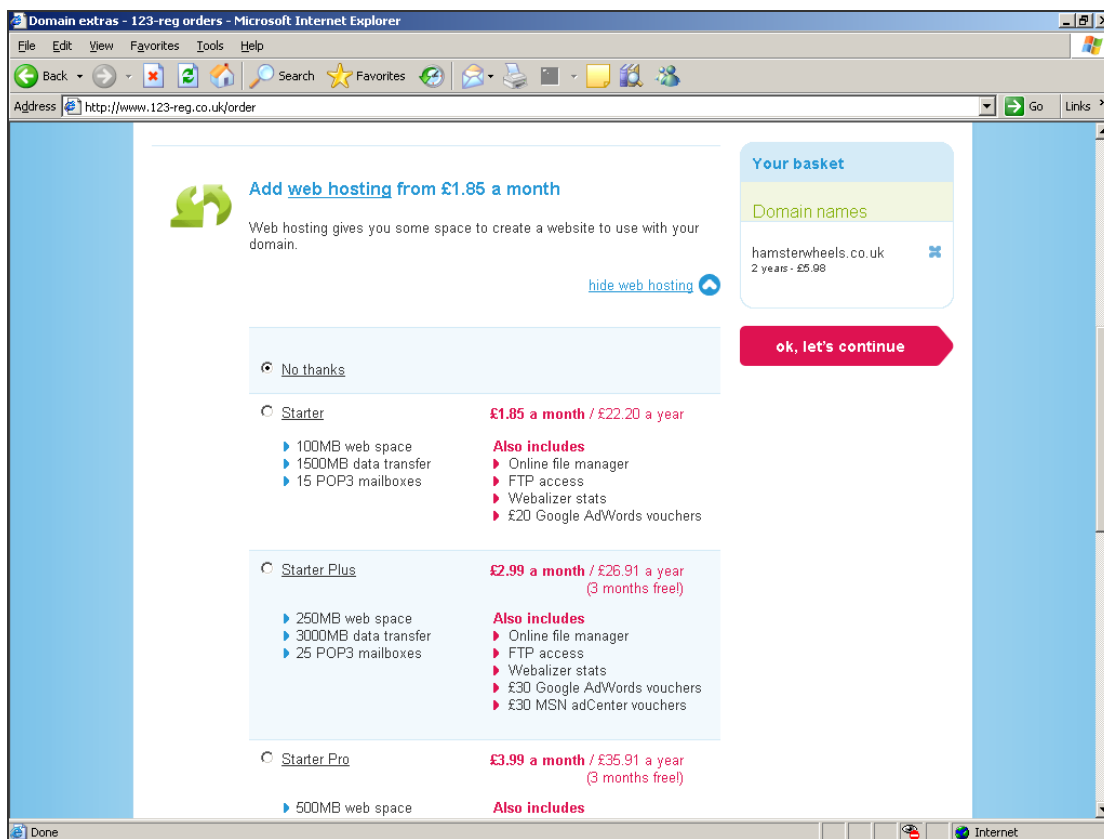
Domain extras - 123-reg orders - Microsoft Internet Explorer

File Edit View Favorites Tools Help

Back Search Favorites

Address http://www.123-reg.co.uk/order Go Links

Add web hosting from £1.85 a month

Web hosting gives you some space to create a website to use with your domain.

hide web hosting

No thanks

Starter
£1.85 a month / £22.20 a year

100MB web space
1500MB data transfer
15 POP3 mailboxes

Also includes
Online file manager
FTP access
Webalizer stats
£20 Google AdWords vouchers

Starter Plus
£2.99 a month / £26.91 a year (3 months free!)

250MB web space
3000MB data transfer
25 POP3 mailboxes

Also includes
Online file manager
FTP access
Webalizer stats
£30 Google AdWords vouchers
£30 MSN adCenter vouchers

Starter Pro
£3.99 a month / £35.91 a year (3 months free!)

500MB web space

Also includes

Your basket

Domain names

hamsterwheels.co.uk
2 years - £5.98

ok, let's continue

Done

Internet